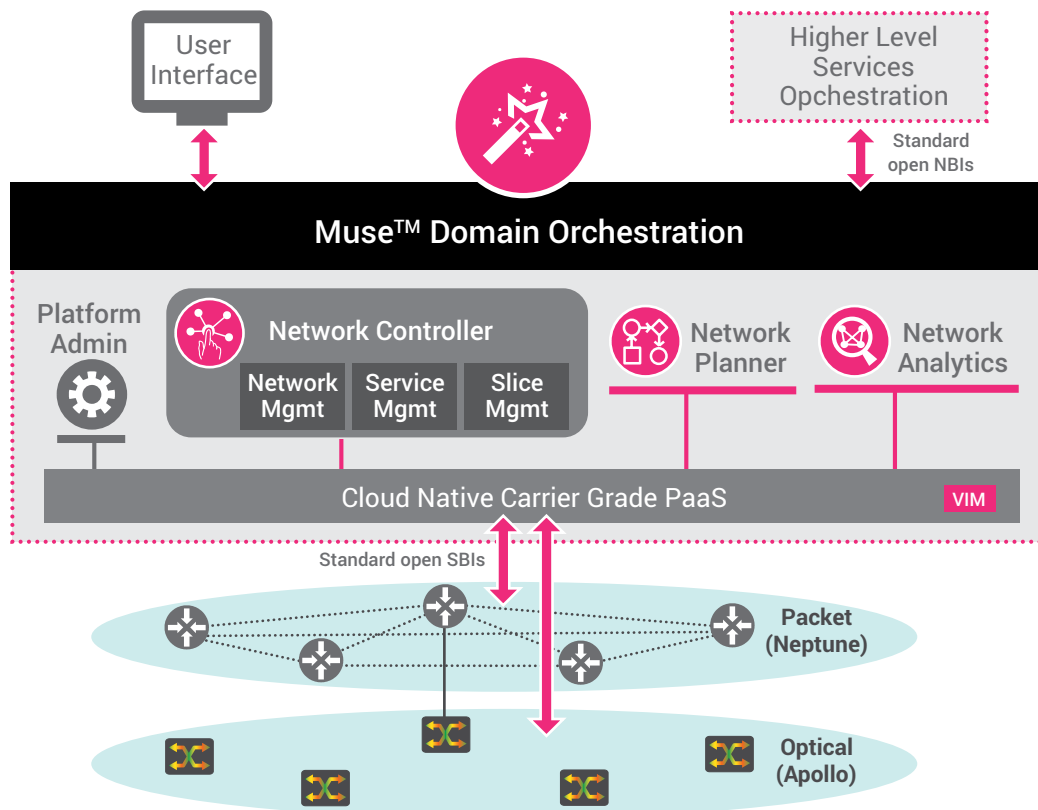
User Interface

Higher Level Services Opchestration

Standard open NBIs

Muse™ Domain Orchestration

Platform Admin

Network Controller

Network Mgmt

Service Mgmt

Slice Mgmt

Network Planner

Network Analytics

Cloud Native Carrier Grade PaaS

VIM

Standard open SBIs

Packet (Neptune)

Optical (Apollo)